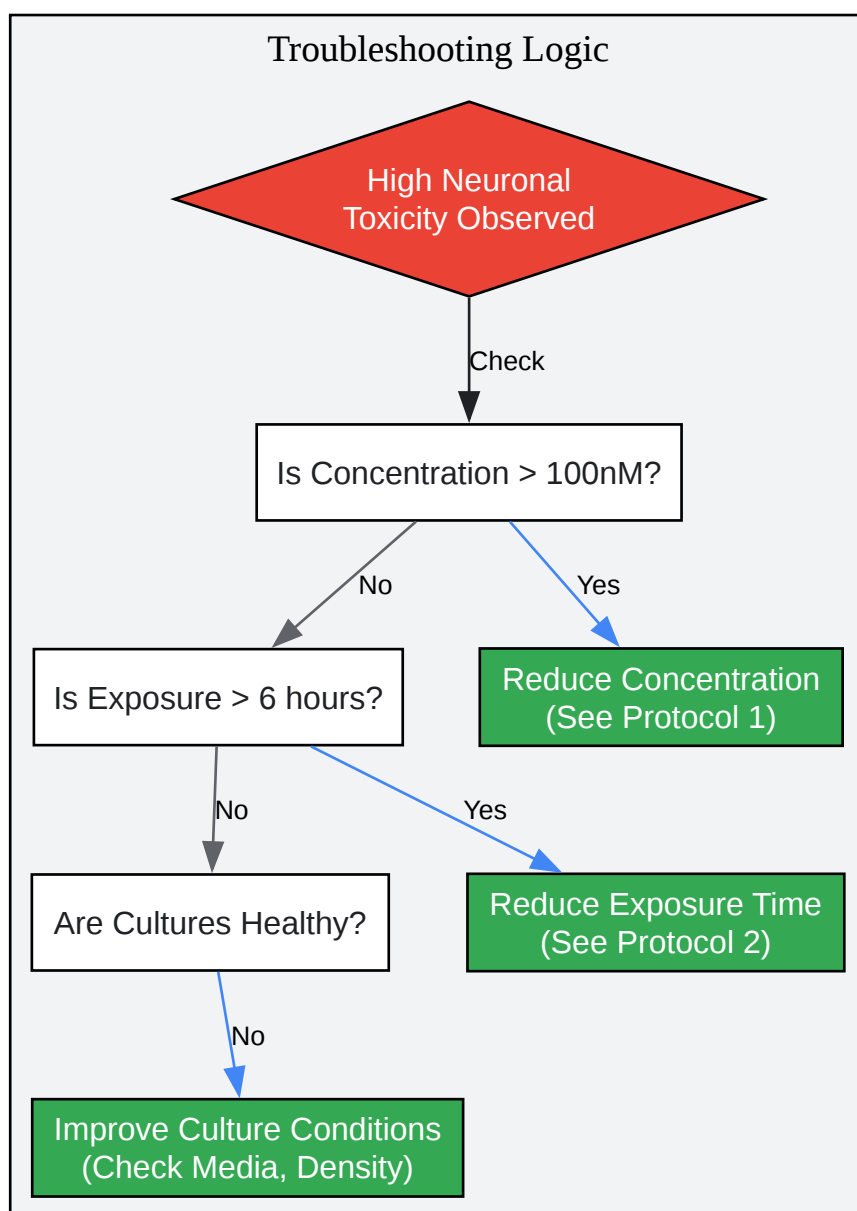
Troubleshooting Logic

High Neuronal Toxicity Observed

Check

Is Concentration > 100nM?

No

Yes

Is Exposure > 6 hours?

Reduce Concentration (See Protocol 1)

No

Yes

Are Cultures Healthy?

Reduce Exposure Time (See Protocol 2)

No

Improve Culture Conditions (Check Media, Density)